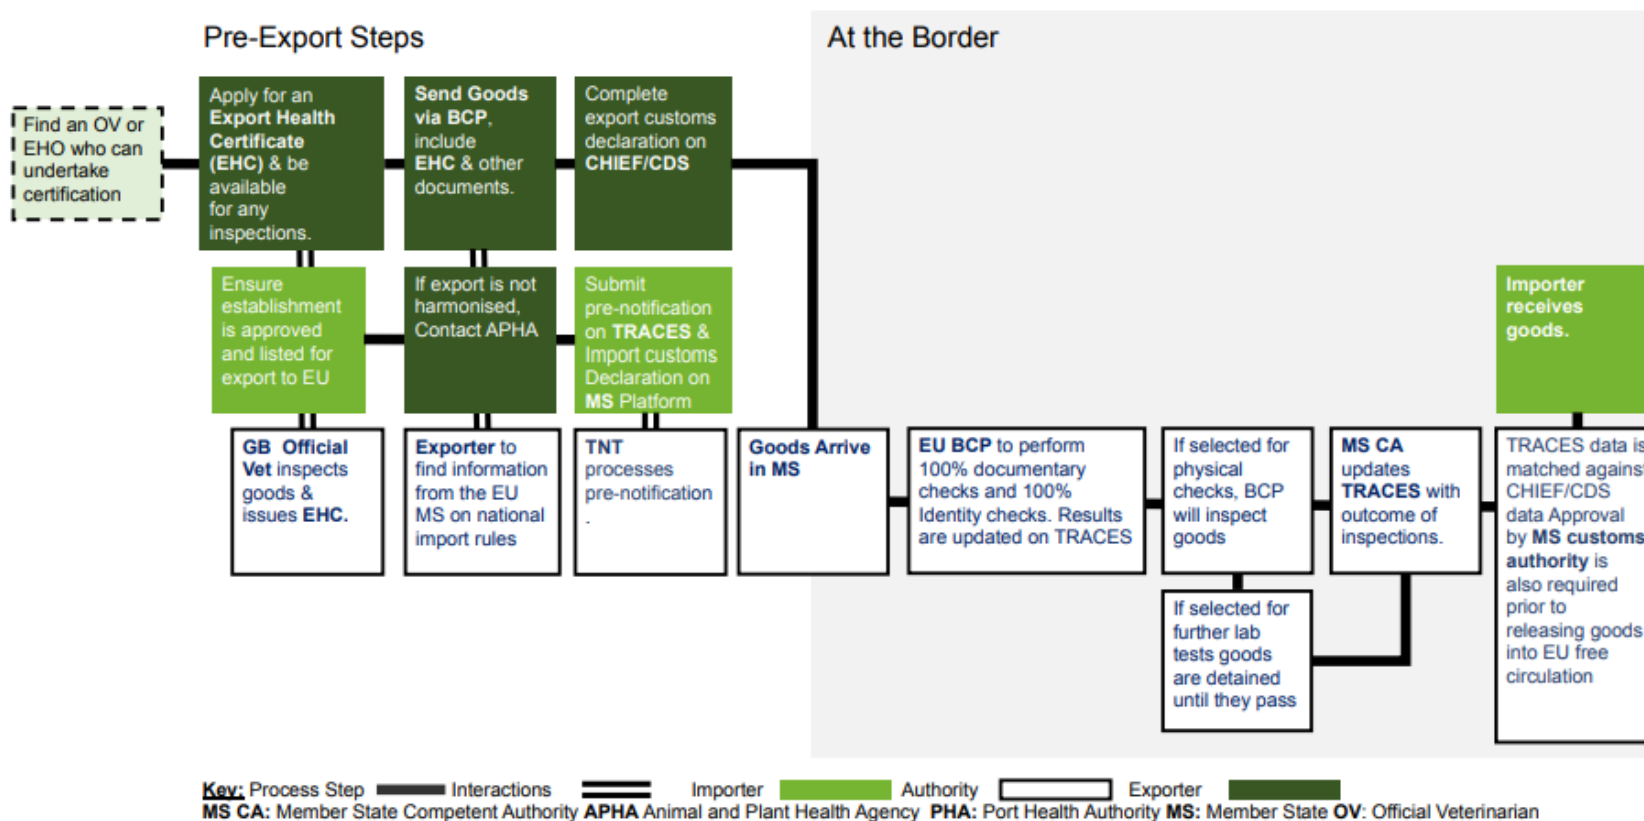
Pre-Export Steps

At the Border

Find an OV or EHO who can undertake certification

Apply for an Export Health Certificate (EHC) & be available for any inspections.

Send Goods via BCP, include EHC & other documents.

Complete export customs declaration on CHIEF/CDS

Ensure establishment is approved and listed for export to EU

If export is not harmonised, Contact APHA

Submit pre-notification on TRACES & Import customs Declaration on MS Platform

Importer receives goods.

GB Official Vet inspects goods & issues EHC.

Exporter to find information from the EU MS on national import rules

TNT processes pre-notification .

Goods Arrive in MS

EU BCP to perform 100% documentary checks and 100% Identity checks. Results are updated on TRACES

If selected for physical checks, BCP will inspect goods

MS CA updates TRACES with outcome of inspections.

TRACES data is matched agains CHIEF/CDS data Approval by MS customs authority is also required prior to releasing goods into EU free circulation

If selected for further lab tests goods are detained until they pass

Key: Process Step Interactions Importer Authority Exporter
MS CA: Member State Competent Authority APHA Animal and Plant Health Agency PHA: Port Health Authority MS: Member State OV: Official Veterinarian